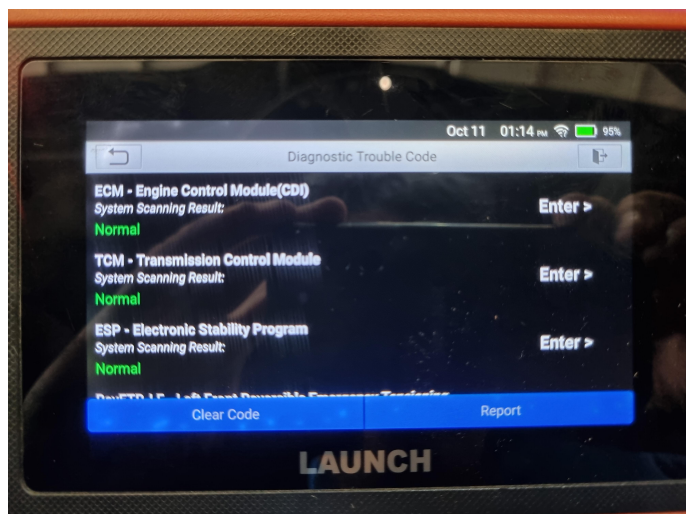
Oct 11 01:14 PM 95%

Diagnostic Trouble Code

ECM - Engine Control Module(CDI)
System Scanning Result:
Normal

Enter >

TCM - Transmission Control Module
System Scanning Result:
Normal

Enter >

ESP - Electronic Stability Program
System Scanning Result:
Normal

Enter >

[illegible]

Clear Code

Report

LAUNCH